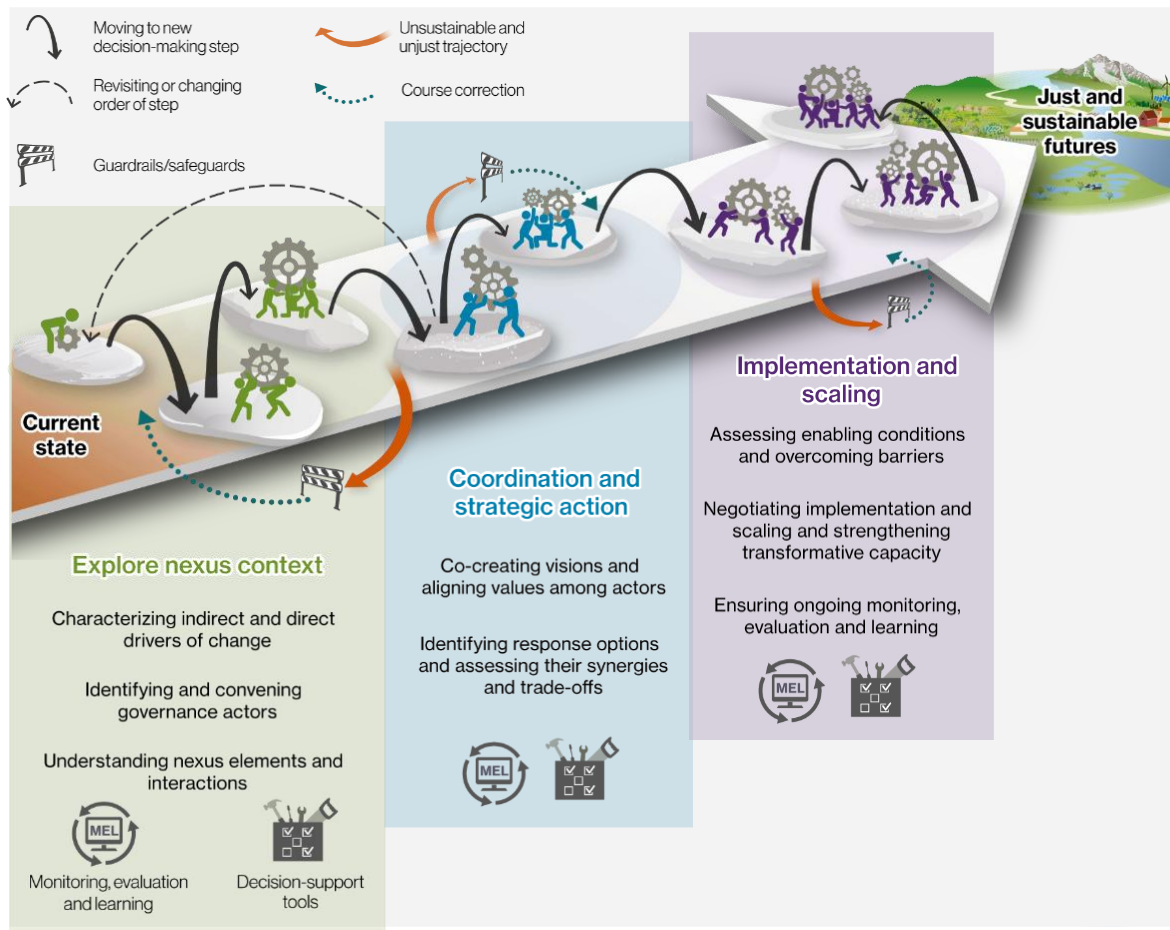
Moving to new decision-making step

Unsustainable and unjust trajectory

Revisiting or changing order of step

Course correction

Guardrails/safeguards

Just and sustainable futures

Current state

Explore nexus context

Characterizing indirect and direct drivers of change

Identifying and convening governance actors

Understanding nexus elements and interactions

MEL

Monitoring, evaluation and learning

Decision-support tools

Coordination and strategic action

Co-creating visions and aligning values among actors

Identifying response options and assessing their synergies and trade-offs

MEL

Implementation and scaling

Assessing enabling conditions and overcoming barriers

Negotiating implementation and scaling and strengthening transformative capacity

Ensuring ongoing monitoring, evaluation and learning

MEL